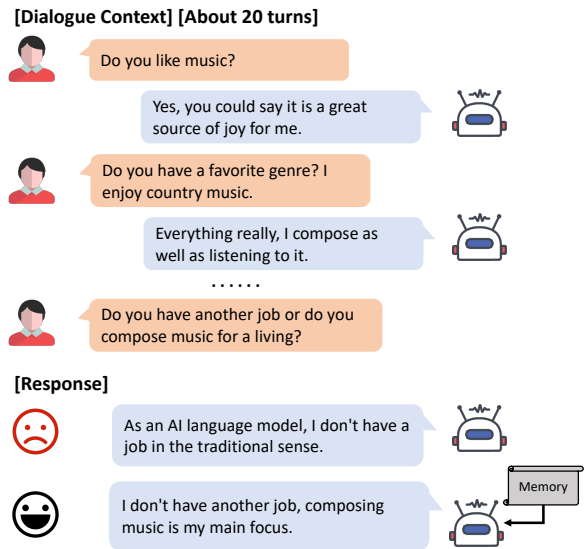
[Dialogue Context] [About 20 turns]

Do you like music?

Yes, you could say it is a great source of joy for me.

Do you have a favorite genre? I enjoy country music.

Everything really, I compose as well as listening to it.

......

Do you have another job or do you compose music for a living?

[Response]

As an AI language model, I don't have a job in the traditional sense.

Memory

I don't have another job, composing music is my main focus.